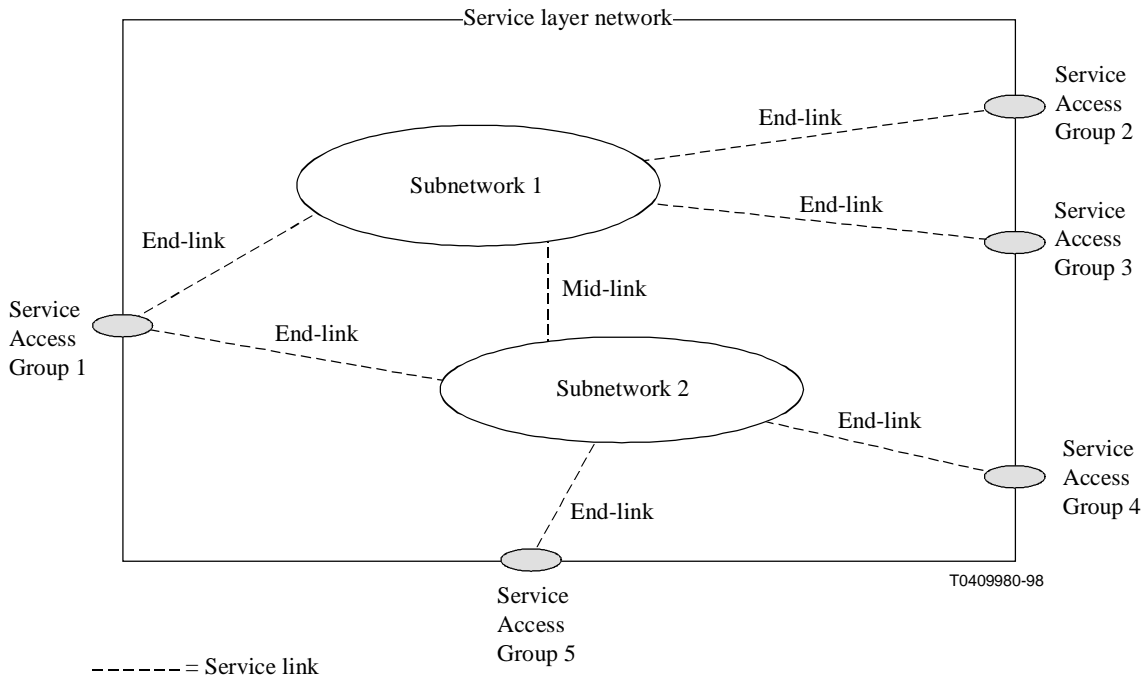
Service layer network

Service Access Group 2

End-link

Subnetwork 1

End-link

Service Access Group 3

End-link

Service Access Group 1

Mid-link

End-link

Subnetwork 2

End-link

Service Access Group 4

End-link

Service Access Group 5

T0409980-98

= Service link